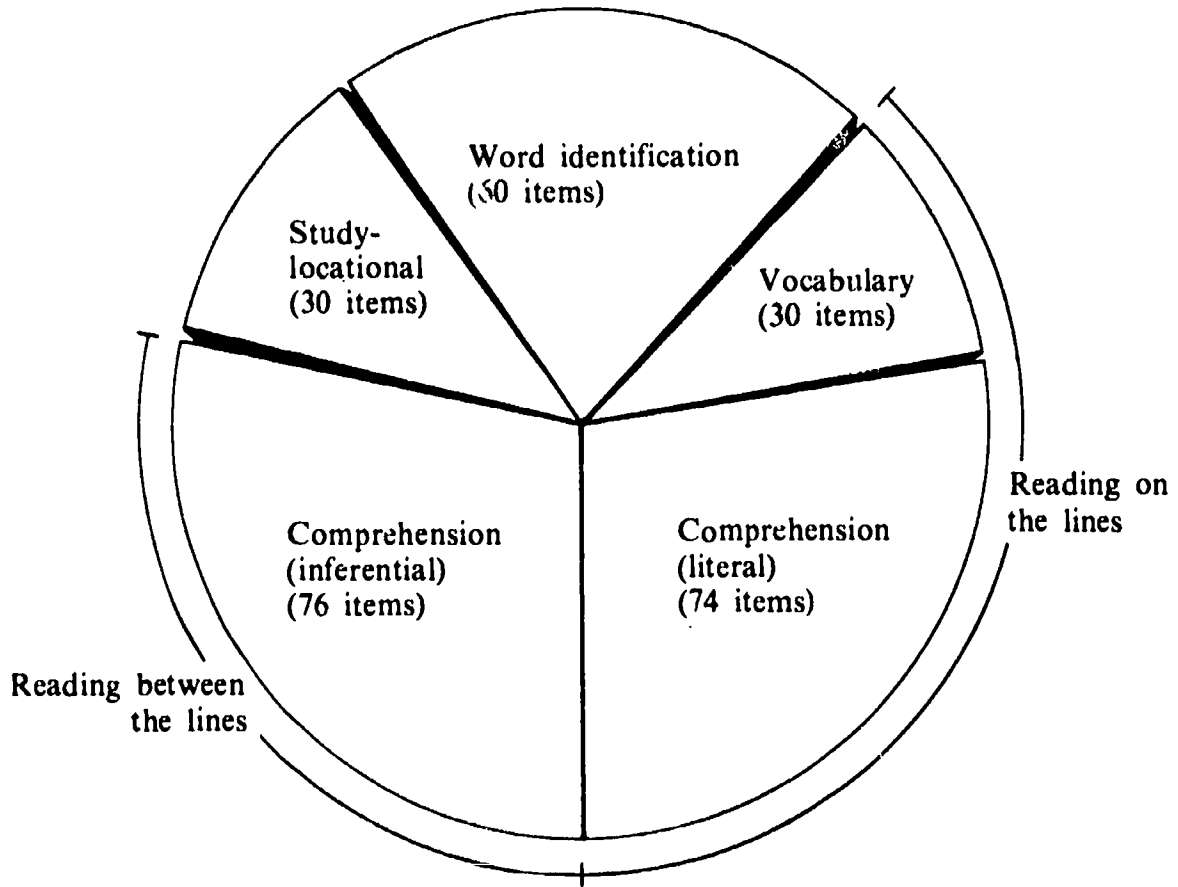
Word identification
(50 items)

Study-
locational
(30 items)

Vocabulary
(30 items)

Reading on the lines

Comprehension
(inferential)
(76 items)

Comprehension
(literal)
(74 items)

Reading between the lines